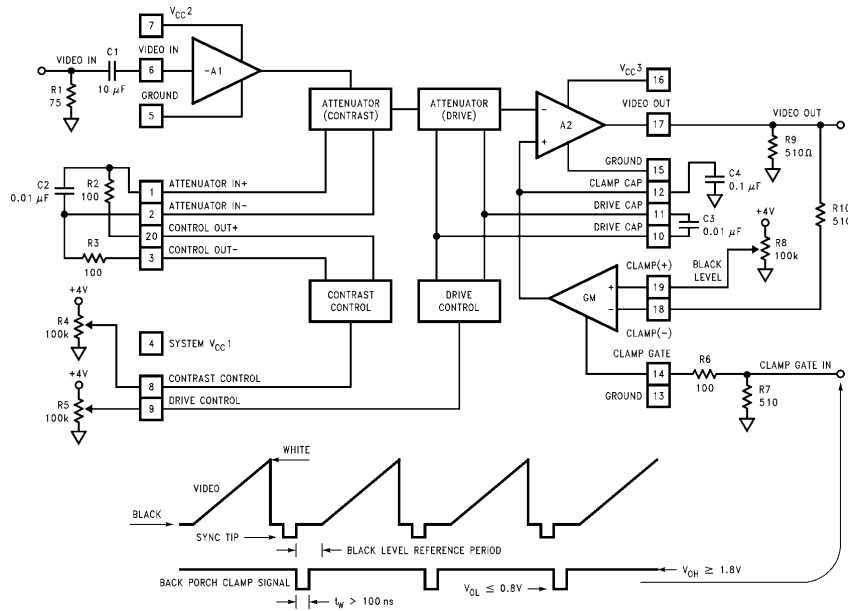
7 $V_{CC}2$

VIDEO IN
C1
10 $\mu$F
R1
75
6 VIDEO IN
-A1
5 GROUND

ATTENUATOR (CONTRAST)
ATTENUATOR (DRIVE)

$V_{CC}3$ 16
A2
VIDEO OUT 17
VIDEO OUT
R9
510Ω
R10
510
GROUND 15
CLAMP CAP 12
C4
0.1 $\mu$F
DRIVE CAP 11
DRIVE CAP 10
C3
0.01 $\mu$F
+4V
R8
100k
BLACK LEVEL

C2
0.01 $\mu$F
R2
100
1 ATTENUATOR IN+
2 ATTENUATOR IN-
20 CONTROL OUT+
R3
100
3 CONTROL OUT-

CONTRAST CONTROL
DRIVE CONTROL

GM
CLAMP(+) 19
18 CLAMP(-)

+4V
R4
100k
4 SYSTEM $V_{CC}1$
+4V
R5
100k
8 CONTRAST CONTROL
9 DRIVE CONTROL

CLAMP GATE 14
GROUND 13
R6
100
CLAMP GATE IN
R7
510

WHITE
VIDEO
BLACK
SYNC TIP
BLACK LEVEL REFERENCE PERIOD
BACK PORCH CLAMP SIGNAL
$t_W > 100$ ns
$V_{OL} \leq 0.8V$
$V_{OH} \geq 1.8V$